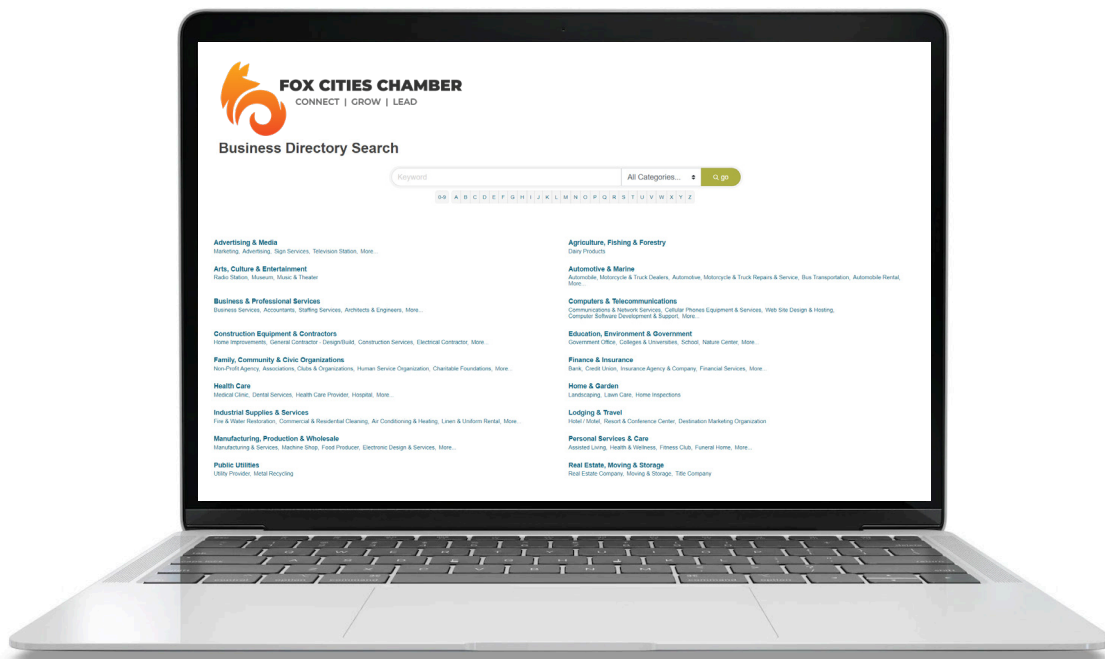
FOX CITIES CHAMBER
CONNECT | GROW | LEAD

Business Directory Search

Keyword
All Categories...
go

0-9 A B C D E F G H I J K L M N O P Q R S T U V W X Y Z

Advertising & Media
Marketing, Advertising, Sign Services, Television Station, More...

Arts, Culture & Entertainment
Radio Station, Museum, Music & Theater

Business & Professional Services
Business Services, Accountants, Staffing Services, Architects & Engineers, More...

Construction Equipment & Contractors
Home Improvements, General Contractor - Design/Build, Construction Services, Electrical Contractor, More...

Family, Community & Civic Organizations
Non-Profit Agency, Associations, Clubs & Organizations, Human Service Organization, Charitable Foundations, More...

Health Care
Medical Clinic, Dental Services, Health Care Provider, Hospital, More...

Industrial Supplies & Services
Fire & Water Restoration, Commercial & Residential Cleaning, Air Conditioning & Heating, Linen & Uniform Rental, More...

Manufacturing, Production & Wholesale
Manufacturing & Services, Machine Shop, Food Producer, Electronic Design & Services, More...

Public Utilities
Utility Provider, Metal Recycling

Agriculture, Fishing & Forestry
Dairy Products

Automotive & Marine
Automobile, Motorcycle & Truck Dealers, Automotive, Motorcycle & Truck Repairs & Service, Bus Transportation, Automobile Rental, More...

Computers & Telecommunications
Communications & Network Services, Cellular Phones Equipment & Services, Web Site Design & Hosting, Computer Software Development & Support, More...

Education, Environment & Government
Government Office, Colleges & Universities, School, Nature Center, More...

Finance & Insurance
Bank, Credit Union, Insurance Agency & Company, Financial Services, More...

Home & Garden
Landscaping, Lawn Care, Home Inspections

Lodging & Travel
Hotel / Motel, Resort & Conference Center, Destination Marketing Organization

Personal Services & Care
Assisted Living, Health & Wellness, Fitness Club, Funeral Home, More...

Real Estate, Moving & Storage
Real Estate Company, Moving & Storage, Title Company